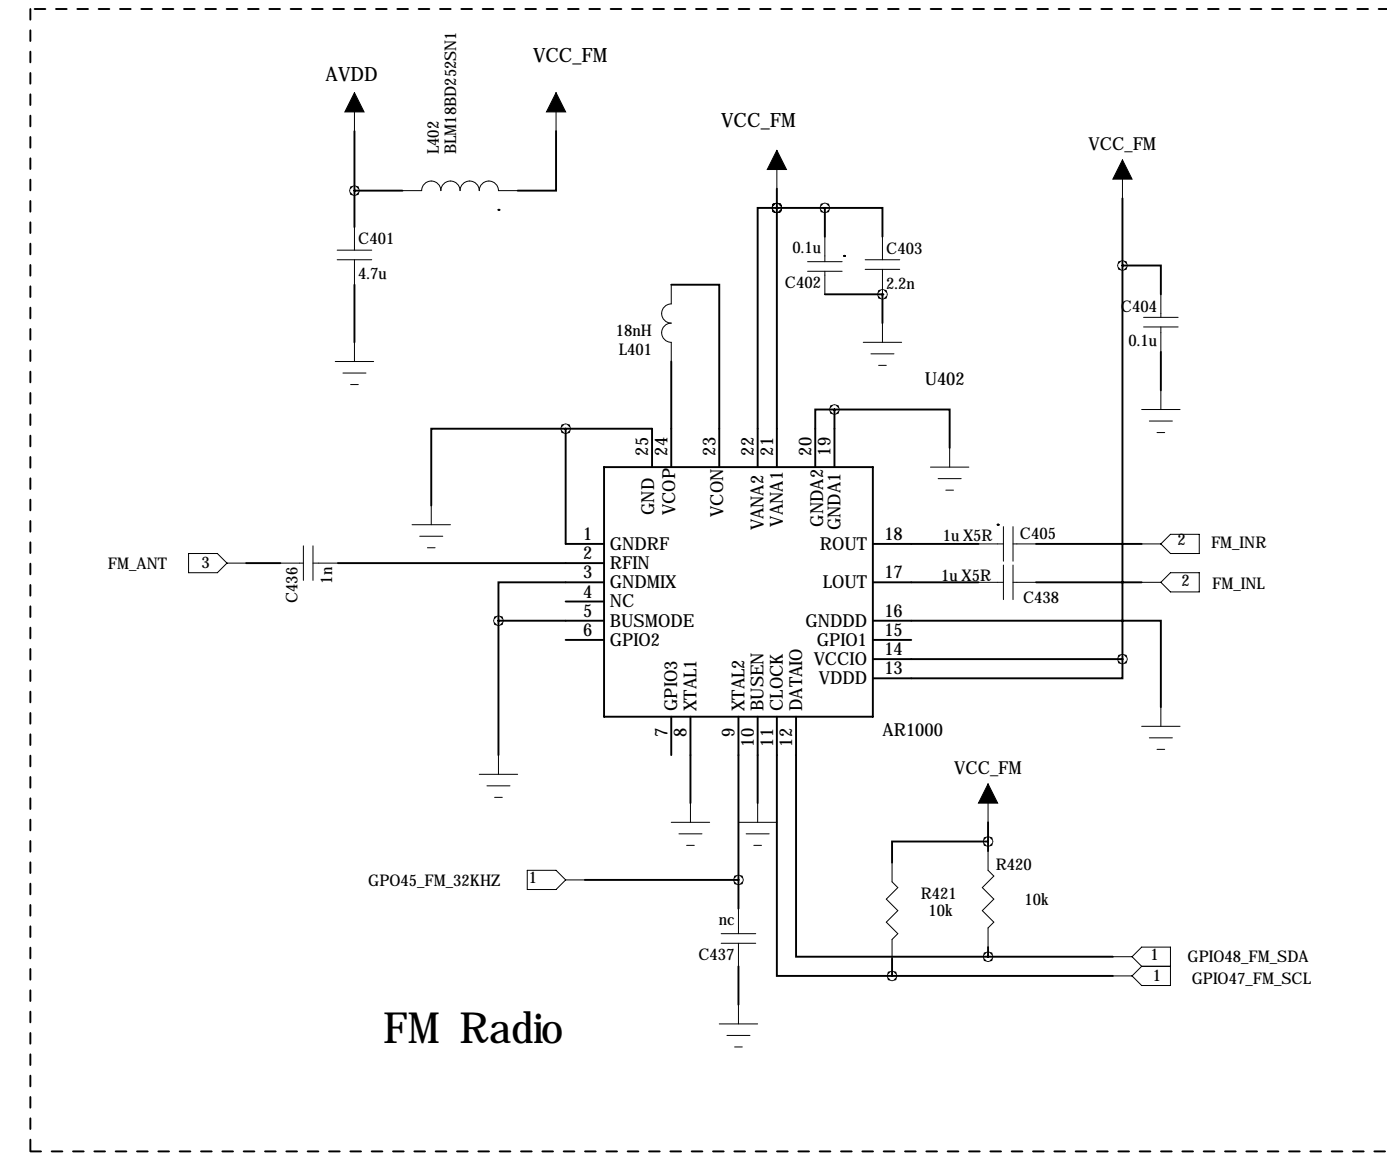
AVDD
L402
BLM18BD252SN1
VCC_FM
VCC_FM
VCC_FM
C401
4.7u
0.1u
C402
C403
2.2n
C404
0.1u
18nH
L401
U402
25 24 23 22 21 20 19
GND
VCOP
VCON
VANA2
VANA1
GNDA2
GNDA1
1 GNDRF
2 RFIN
3 GNDMIX
4 NC
5 BUSMODE
6 GPIO2
FM_ANT 3
C436
1n
ROUT 18
LOUT 17
GNDDD 16
GPIO1 15
VCCIO 14
VDDD 13
1u X5R
C405
1u X5R
C438
2 FM_INR
2 FM_INL
GPIO3
XTAL1
XTAL2
BUSEN
CLOCK
DATAIO
7 8 9 10 11 12
AR1000
VCC_FM
R420
R421
10k
10k
GPO45_FM_32KHZ 1
nc
C437
1 GPIO48_FM_SDA
1 GPIO47_FM_SCL
FM Radio